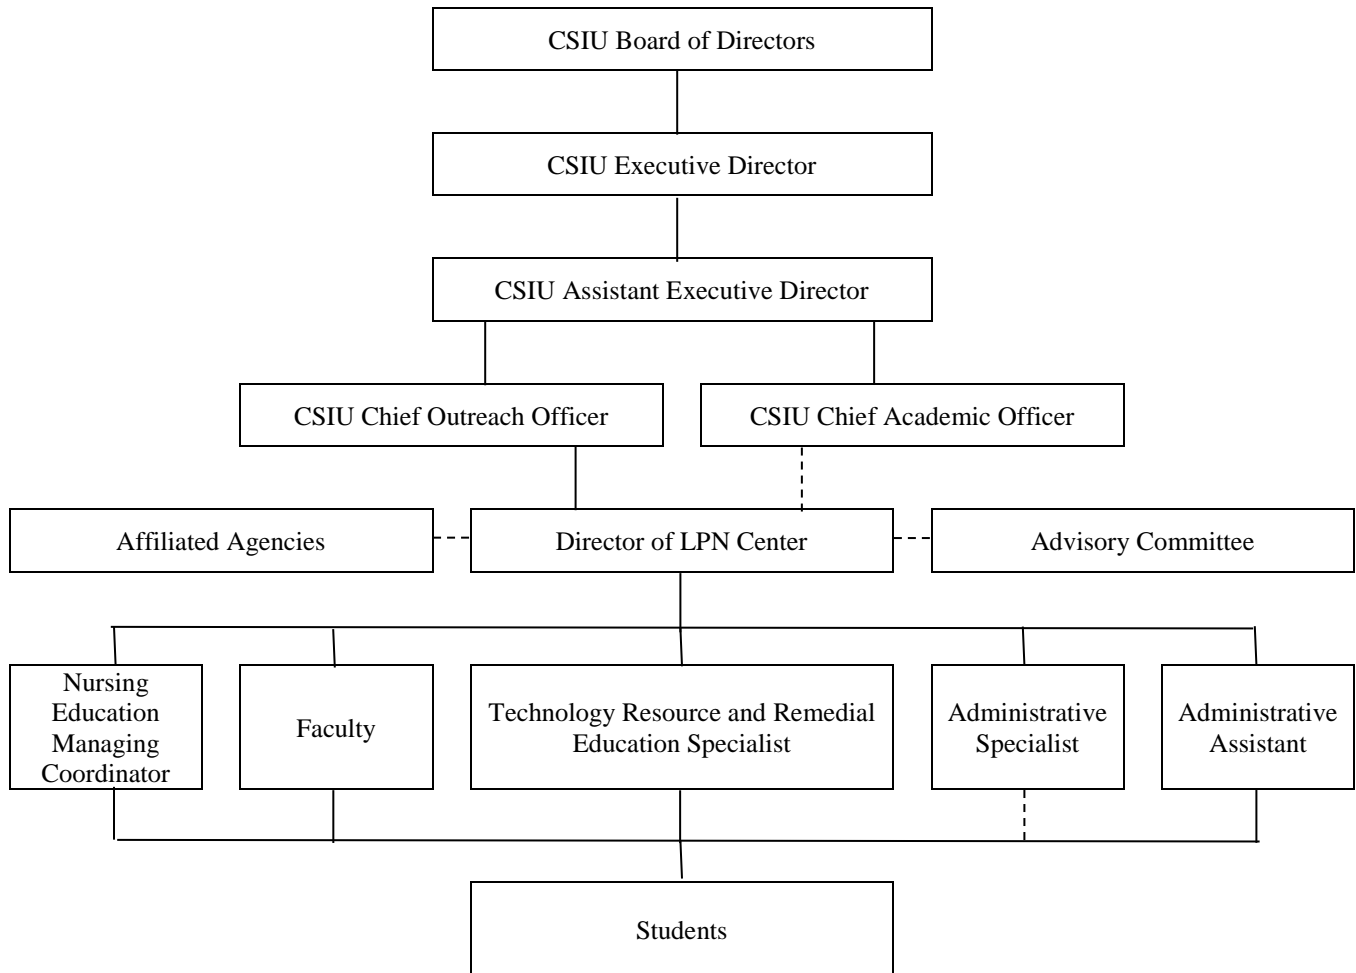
CSIU Board of Directors

CSIU Executive Director

CSIU Assistant Executive Director

CSIU Chief Outreach Officer

CSIU Chief Academic Officer

Affiliated Agencies

Director of LPN Center

Advisory Committee

Nursing Education Managing Coordinator

Faculty

Technology Resource and Remedial Education Specialist

Administrative Specialist

Administrative Assistant

Students